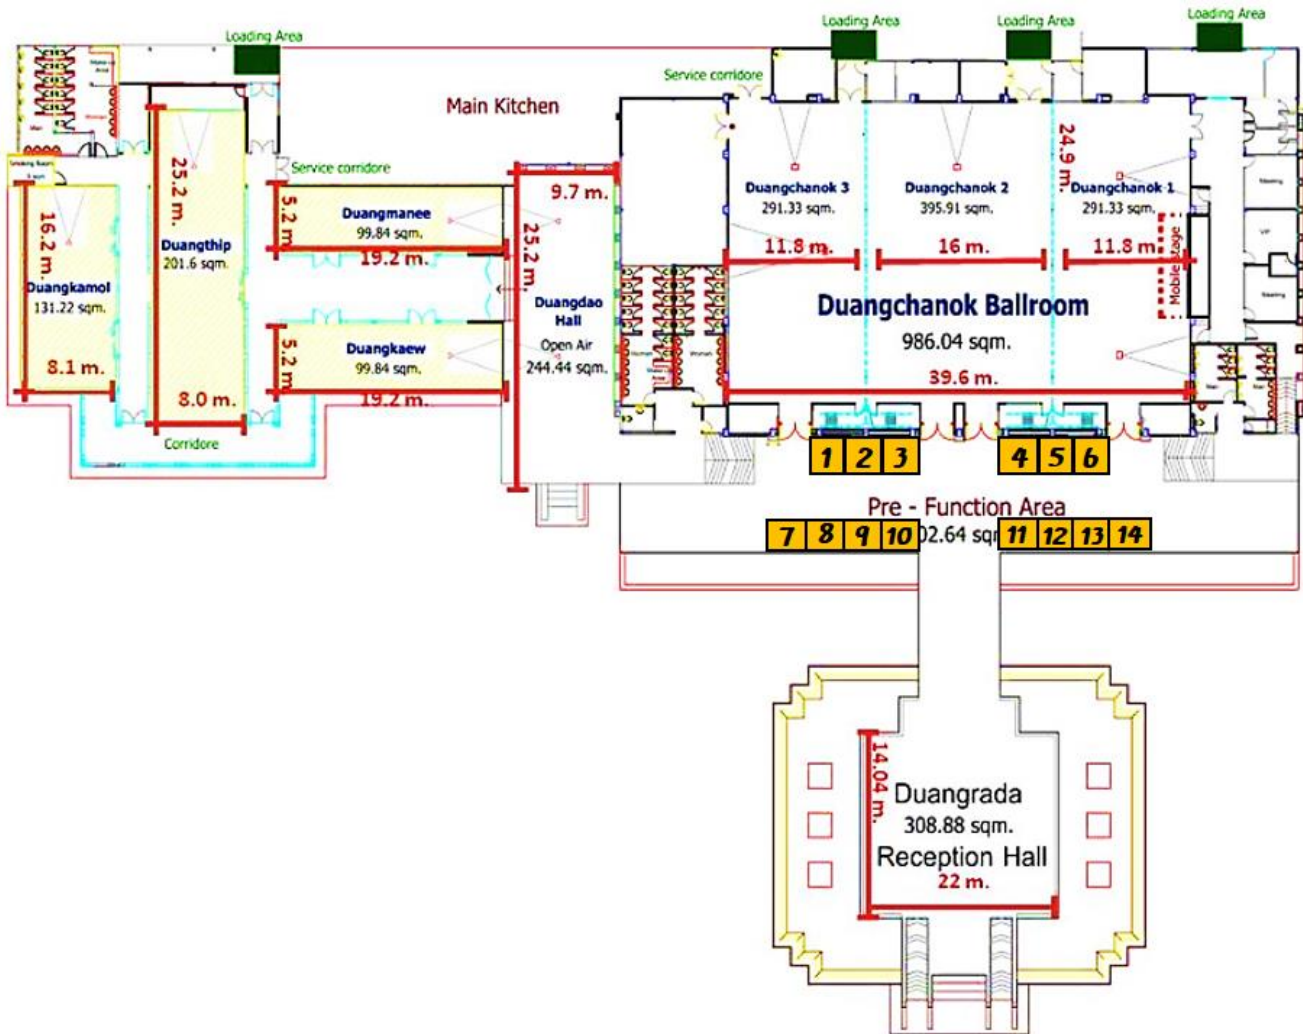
Loading Area

Loading Area

Loading Area

Loading Area

Main Kitchen

Service corridore

Service corridore

16.2 m.

Duangkamol
131.22 sqm.

8.1 m.

25.2 m.

Duangthip
201.6 sqm.

8.0 m.

5.2 m.

Duangmanee
99.84 sqm.

19.2 m.

5.2 m.

Duangkaew
99.84 sqm.

19.2 m.

Corridore

9.7 m.

25.2 m.

Duangdao Hall
Open Air
244.44 sqm.

Duangchanok 3
291.33 sqm.

Duangchanok 2
395.91 sqm.

24.9 m.

Duangchanok 1
291.33 sqm.

11.8 m.

16 m.

11.8 m.

Mobile stage

Duangchanok Ballroom
986.04 sqm.

39.6 m.

1 2 3 4 5 6

Pre - Function Area

7 8 9 10 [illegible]02.64 sq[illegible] 11 12 13 14

14.04 m.

Duangrada
308.88 sqm.
Reception Hall

22 m.